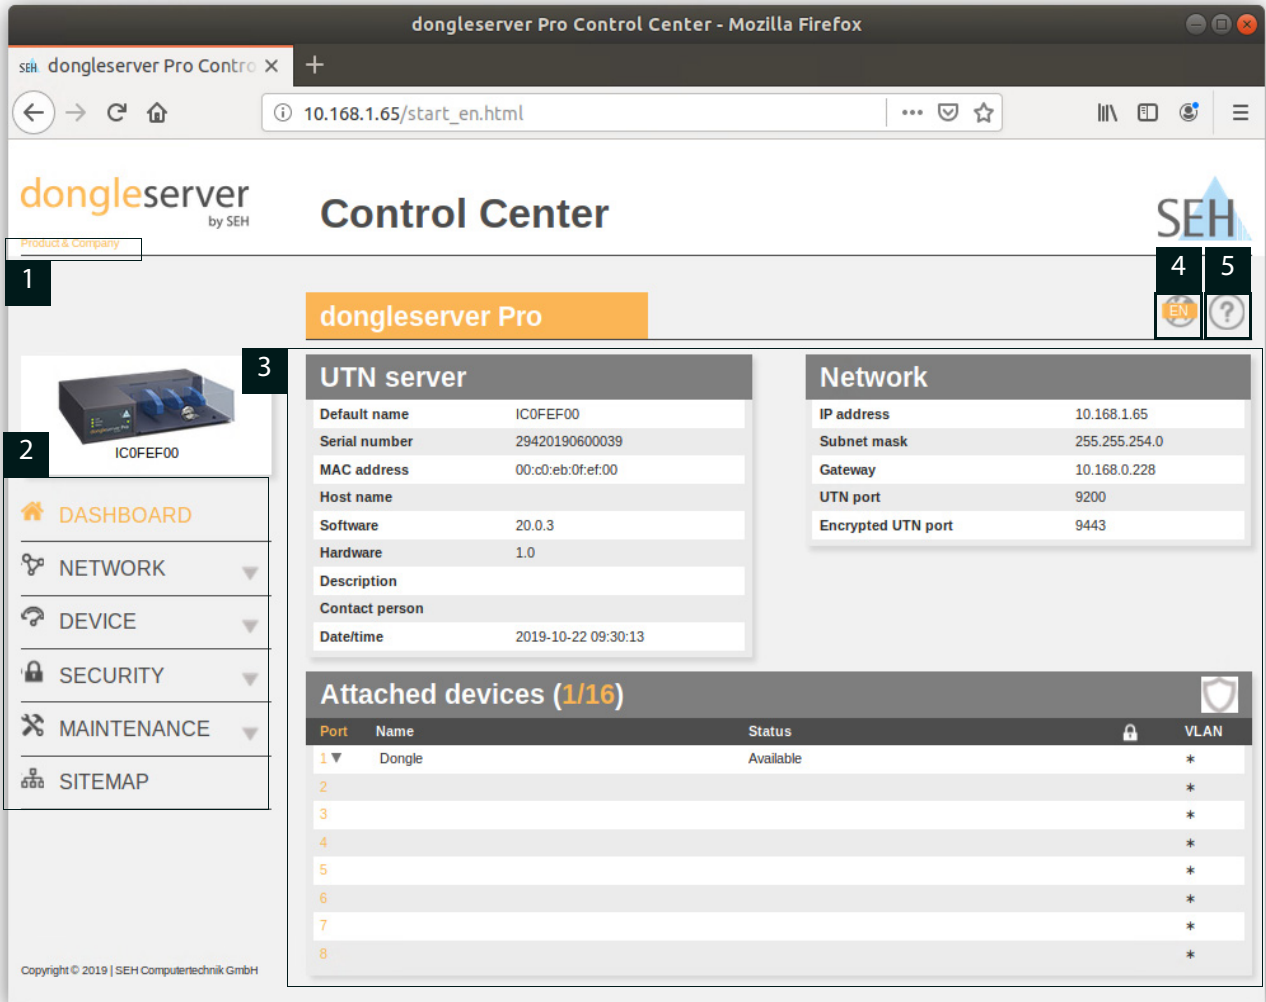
dongleserver Pro Control Center - Mozilla Firefox

SEH dongleserver Pro Contro ×

10.168.1.65/start_en.html

dongleserver by SEH

Product & Company

Control Center

SEH

1

4 5

dongleserver Pro

EN ?

3

2

ICOFEF00

DASHBOARD

NETWORK

DEVICE

SECURITY

MAINTENANCE

SITEMAP

UTN server

| Default name | ICOFEF00 |
|---|---|
| Serial number | 29420190600039 |
| MAC address | 00:c0:eb:0f:ef:00 |
| Host name | |
| Software | 20.0.3 |
| Hardware | 1.0 |
| Description | |
| Contact person | |
| Date/time | 2019-10-22 09:30:13 |

Network

| IP address | 10.168.1.65 |
|---|---|
| Subnet mask | 255.255.254.0 |
| Gateway | 10.168.0.228 |
| UTN port | 9200 |
| Encrypted UTN port | 9443 |

Attached devices (1/16)

| Port | Name | Status | | VLAN |
|---|---|---|---|---|
| 1 ▼ | Dongle | Available | | * |
| 2 | | | | * |
| 3 | | | | * |
| 4 | | | | * |
| 5 | | | | * |
| 6 | | | | * |
| 7 | | | | * |
| 8 | | | | * |

Copyright © 2019 | SEH Computertechnik GmbH